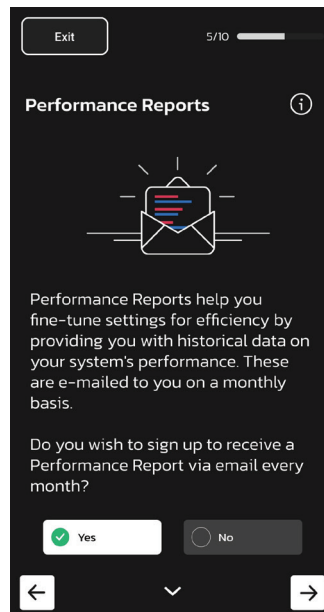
Exit

5/10

Performance Reports

Performance Reports help you fine-tune settings for efficiency by providing you with historical data on your system's performance. These are e-mailed to you on a monthly basis.

Do you wish to sign up to receive a Performance Report via email every month?

Yes

No